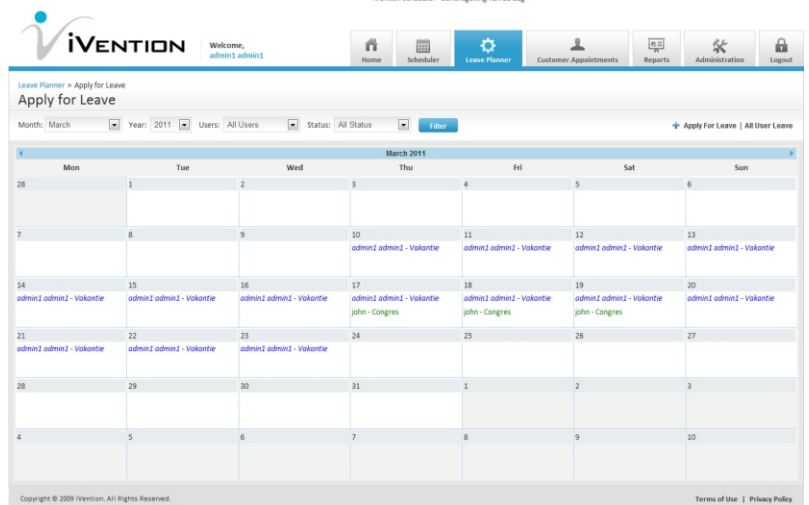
iVENTION

Welcome,
admin1 admin1

Home | Scheduler | Leave Planner | Customer Appointments | Reports | Administration | Logout

Leave Planner » Apply for Leave
Apply for Leave

Month: March Year: 2011 Users: All Users Status: All Status Filter

Apply For Leave | All User Leave

March 2011

| Mon | Tue | Wed | Thu | Fri | Sat | Sun |
|---|---|---|---|---|---|---|
| 28 | 1 | 2 | 3 | 4 | 5 | 6 |
| 7 | 8 | 9 | 10 admin1 admin1 - Vakantie | 11 admin1 admin1 - Vakantie | 12 admin1 admin1 - Vakantie | 13 admin1 admin1 - Vakantie |
| 14 admin1 admin1 - Vakantie | 15 admin1 admin1 - Vakantie | 16 admin1 admin1 - Vakantie | 17 admin1 admin1 - Vakantie john - Congres | 18 admin1 admin1 - Vakantie john - Congres | 19 admin1 admin1 - Vakantie john - Congres | 20 admin1 admin1 - Vakantie |
| 21 admin1 admin1 - Vakantie | 22 admin1 admin1 - Vakantie | 23 admin1 admin1 - Vakantie | 24 | 25 | 26 | 27 |
| 28 | 29 | 30 | 31 | 1 | 2 | 3 |
| 4 | 5 | 6 | 7 | 8 | 9 | 10 |

Copyright © 2009 iVention. All Rights Reserved.

Terms of Use | Privacy Policy